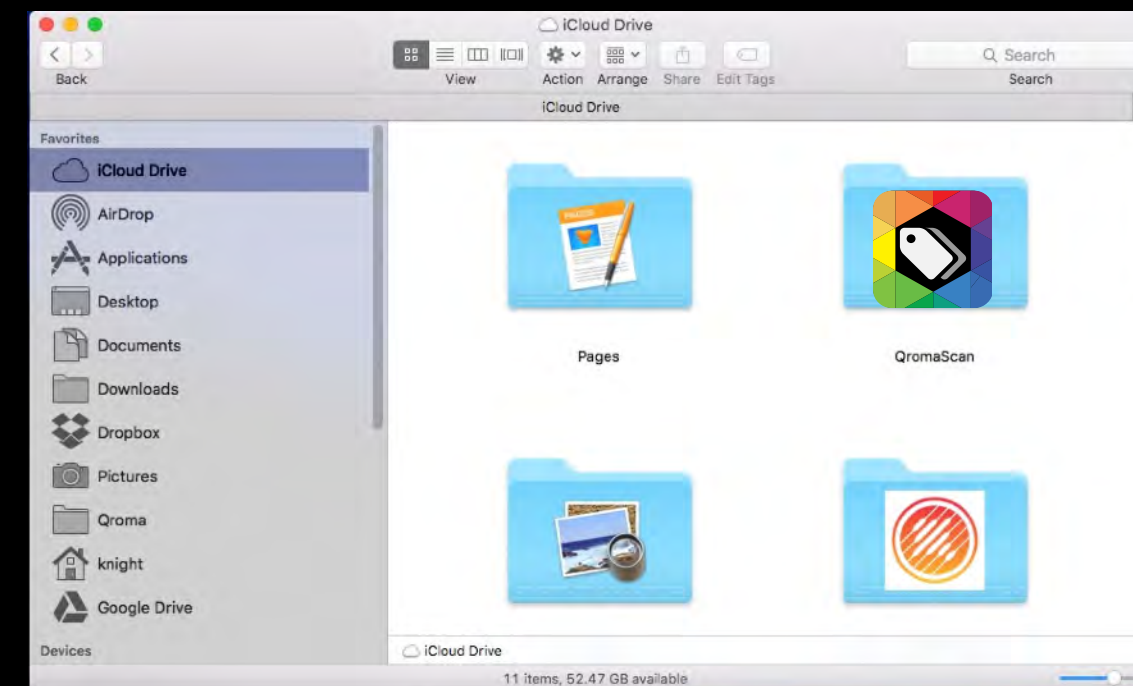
iCloud Drive

Back

View

Action

Arrange

Share

Edit Tags

Search

Search

iCloud Drive

Favorites

iCloud Drive

AirDrop

Applications

Desktop

Documents

Downloads

Dropbox

Pictures

Qroma

knight

Google Drive

Devices

PAGES

Pages

QromaScan

iCloud Drive

11 items, 52.47 GB available